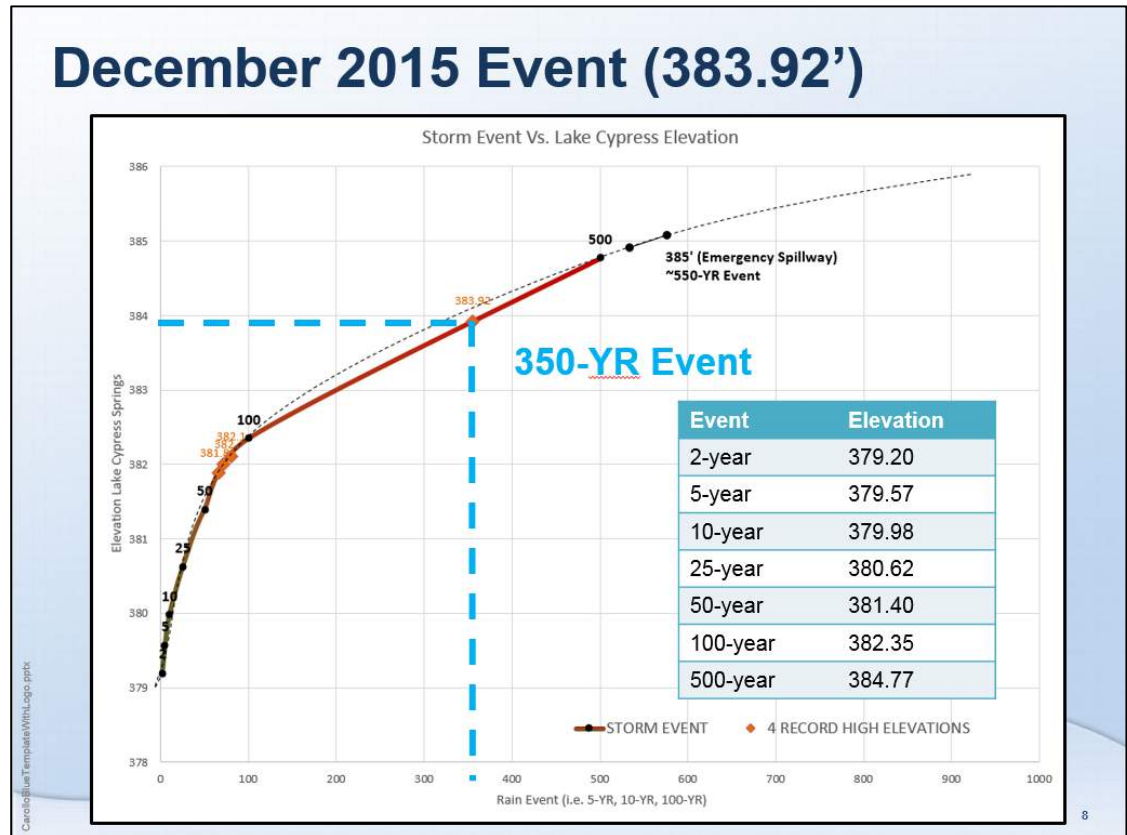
December 2015 Event (383.92')

Storm Event Vs. Lake Cypress Elevation

386
385
384
383
382
381
380
379
378

Elevation Lake Cypress Springs

0 100 200 300 400 500 600 700 800 900 1000

Rain Event (i.e. 5-YR, 10-YR, 100-YR)

500
385' (Emergency Spillway) ~550-YR Event
383.92
350-YR Event
100
382
381.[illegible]
50
25
10
5
2

| Event | Elevation |
|---|---|
| 2-year | 379.20 |
| 5-year | 379.57 |
| 10-year | 379.98 |
| 25-year | 380.62 |
| 50-year | 381.40 |
| 100-year | 382.35 |
| 500-year | 384.77 |

STORM EVENT
4 RECORD HIGH ELEVATIONS

CarolloBlueTemplateWithLogo.pptx

8